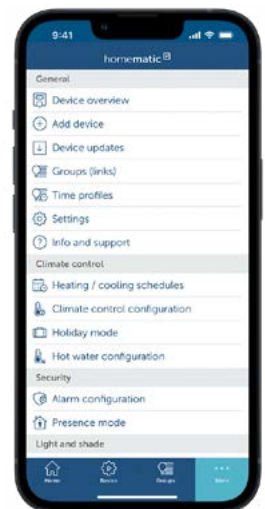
9:41

homematic IP

General

Device overview

Add device

Device updates

Groups (links)

Time profiles

Settings

Info and support

Climate control

Heating / cooling schedules

Climate control configuration

Holiday mode

Hot water configuration

Security

Alarm configuration

Presence mode

Light and shade

Home

Rooms

Groups

More